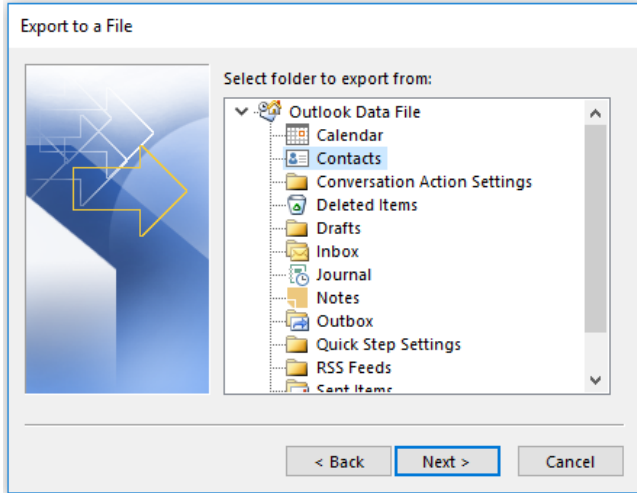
Export to a File

Select folder to export from:

Outlook Data File
Calendar
Contacts
Conversation Action Settings
Deleted Items
Drafts
Inbox
Journal
Notes
Outbox
Quick Step Settings
RSS Feeds
Sent Items

< Back
Next >
Cancel